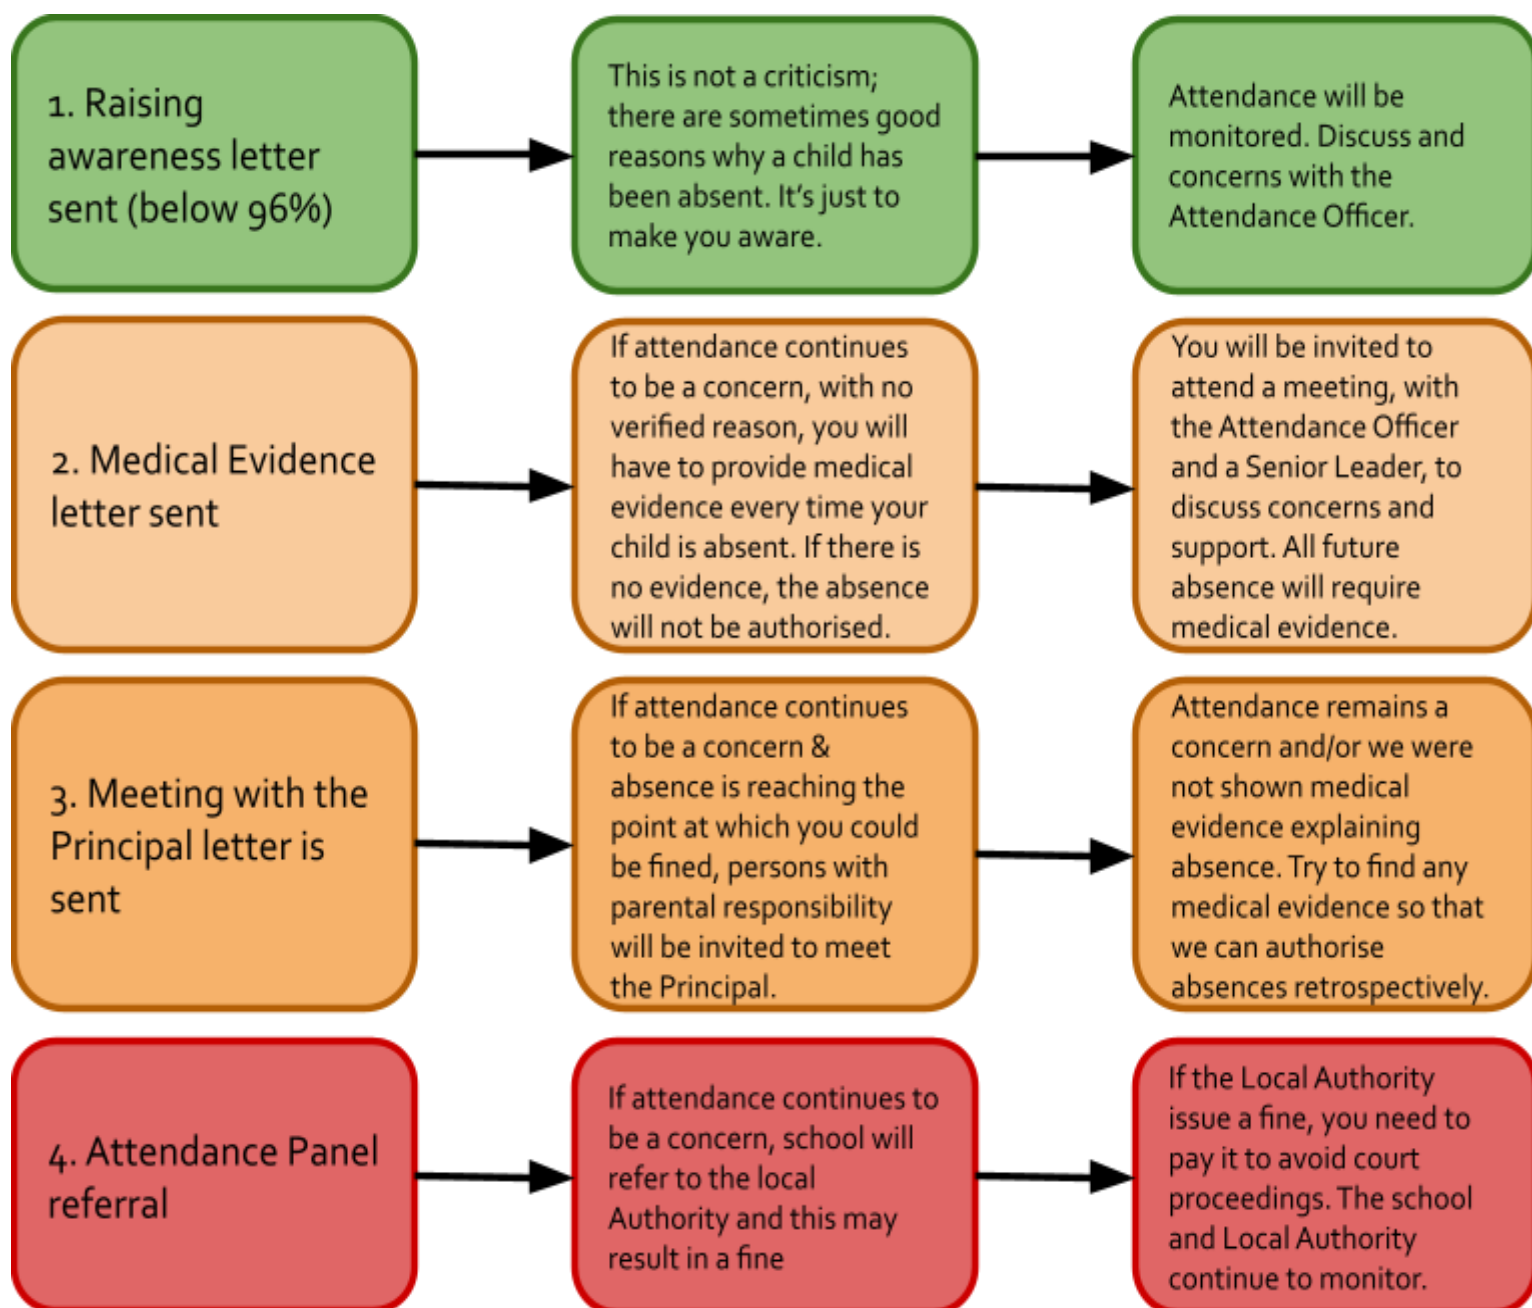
1. Raising awareness letter sent (below 96%)

This is not a criticism; there are sometimes good reasons why a child has been absent. It's just to make you aware.

Attendance will be monitored. Discuss and concerns with the Attendance Officer.

2. Medical Evidence letter sent

If attendance continues to be a concern, with no verified reason, you will have to provide medical evidence every time your child is absent. If there is no evidence, the absence will not be authorised.

You will be invited to attend a meeting, with the Attendance Officer and a Senior Leader, to discuss concerns and support. All future absence will require medical evidence.

3. Meeting with the Principal letter is sent

If attendance continues to be a concern & absence is reaching the point at which you could be fined, persons with parental responsibility will be invited to meet the Principal.

Attendance remains a concern and/or we were not shown medical evidence explaining absence. Try to find any medical evidence so that we can authorise absences retrospectively.

4. Attendance Panel referral

If attendance continues to be a concern, school will refer to the local Authority and this may result in a fine

If the Local Authority issue a fine, you need to pay it to avoid court proceedings. The school and Local Authority continue to monitor.